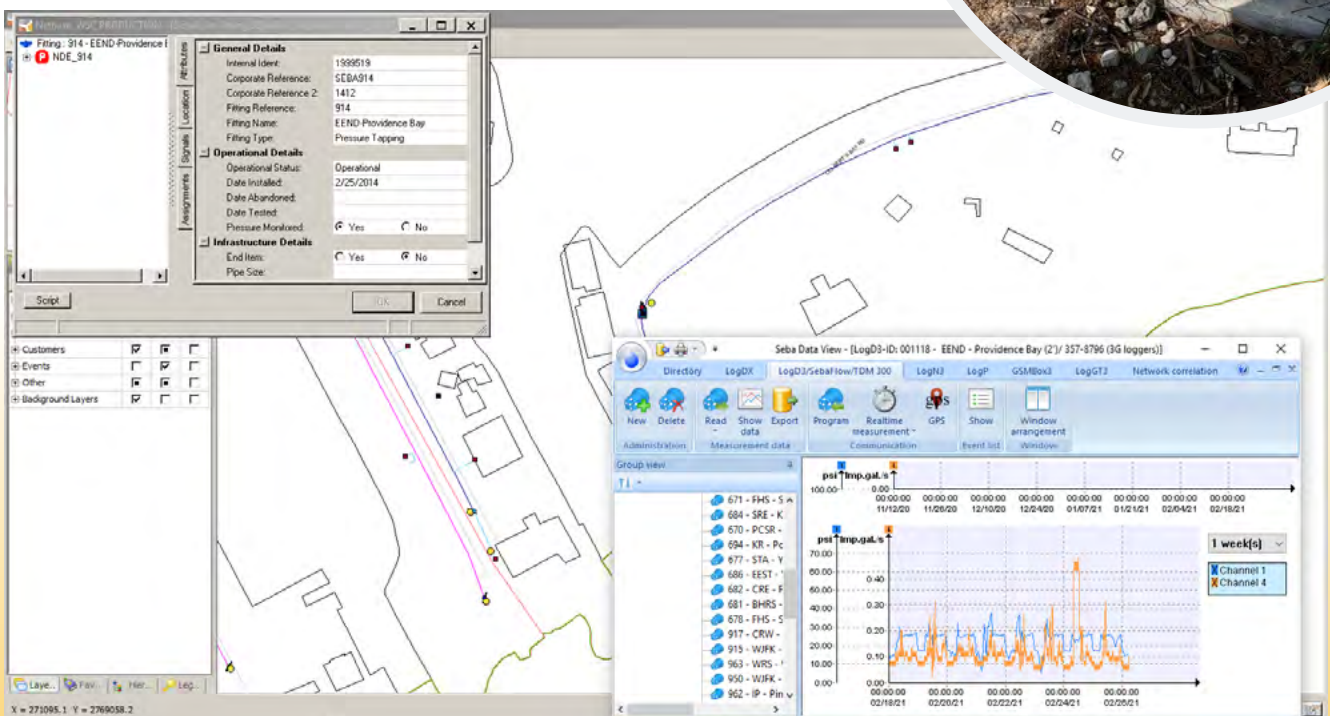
Network: WQC PRODUCTION

Fitting: 914 - EEND-Providence B
NDE_914

Attributes
Location
Signals
Assignments

General Details
Internal Ident: 1999519
Corporate Reference: SEBA914
Corporate Reference 2: 1412
Fitting Reference: 914
Fitting Name: EEND-Providence Bay
Fitting Type: Pressure Tapping
Operational Details
Operational Status: Operational
Date Installed: 2/25/2014
Date Abandoned:
Date Tested:
Pressure Monitored: Yes No
Infrastructure Details
End Item: Yes No
Pipe Size:

Script
OK
Cancel

Customers
Events
Other
Background Layers

Laye... Fav... Hier... Leg...

X = 271095.1 Y = 2769058.2

Seba Data View - [LogD3-ID: 001118 - EEND - Providence Bay (2')/ 357-8796 (3G loggers)]

Directory LogDX LogD3/SebaFlow/TDM 300 LogN3 LogP GSMBox3 LogGT3 Network correlation

New Delete Read Show data Export Program Realtime measurement GPS Show Window arrangement
Administration Measurement data Communication Event list Window

Group view

671 - FHS - S
684 - SRE - K
670 - PCSR -
694 - KR - Pc
677 - STA - Y
686 - EEST -
682 - CRE - F
681 - BHRS -
678 - FHS - S
917 - CRW -
915 - WJFK -
963 - WRS -
950 - WJFK -
962 - IP - Pin

psi Imp.gal./s
100.00 0.00
00:00:00 11/12/20
00:00:00 11/26/20
00:00:00 12/10/20
00:00:00 12/24/20
00:00:00 01/07/21
00:00:00 01/21/21
00:00:00 02/04/21
00:00:00 02/18/21

psi Imp.gal./s
70.00
60.00
50.00
40.00
30.00
20.00
10.00
0.00
0.40
0.20
0.10
0.00
00:00:00 02/18/21
00:00:00 02/20/21
00:00:00 02/22/21
00:00:00 02/24/21
00:00:00 02/26/21

1 week(s)
Channel 1
Channel 4